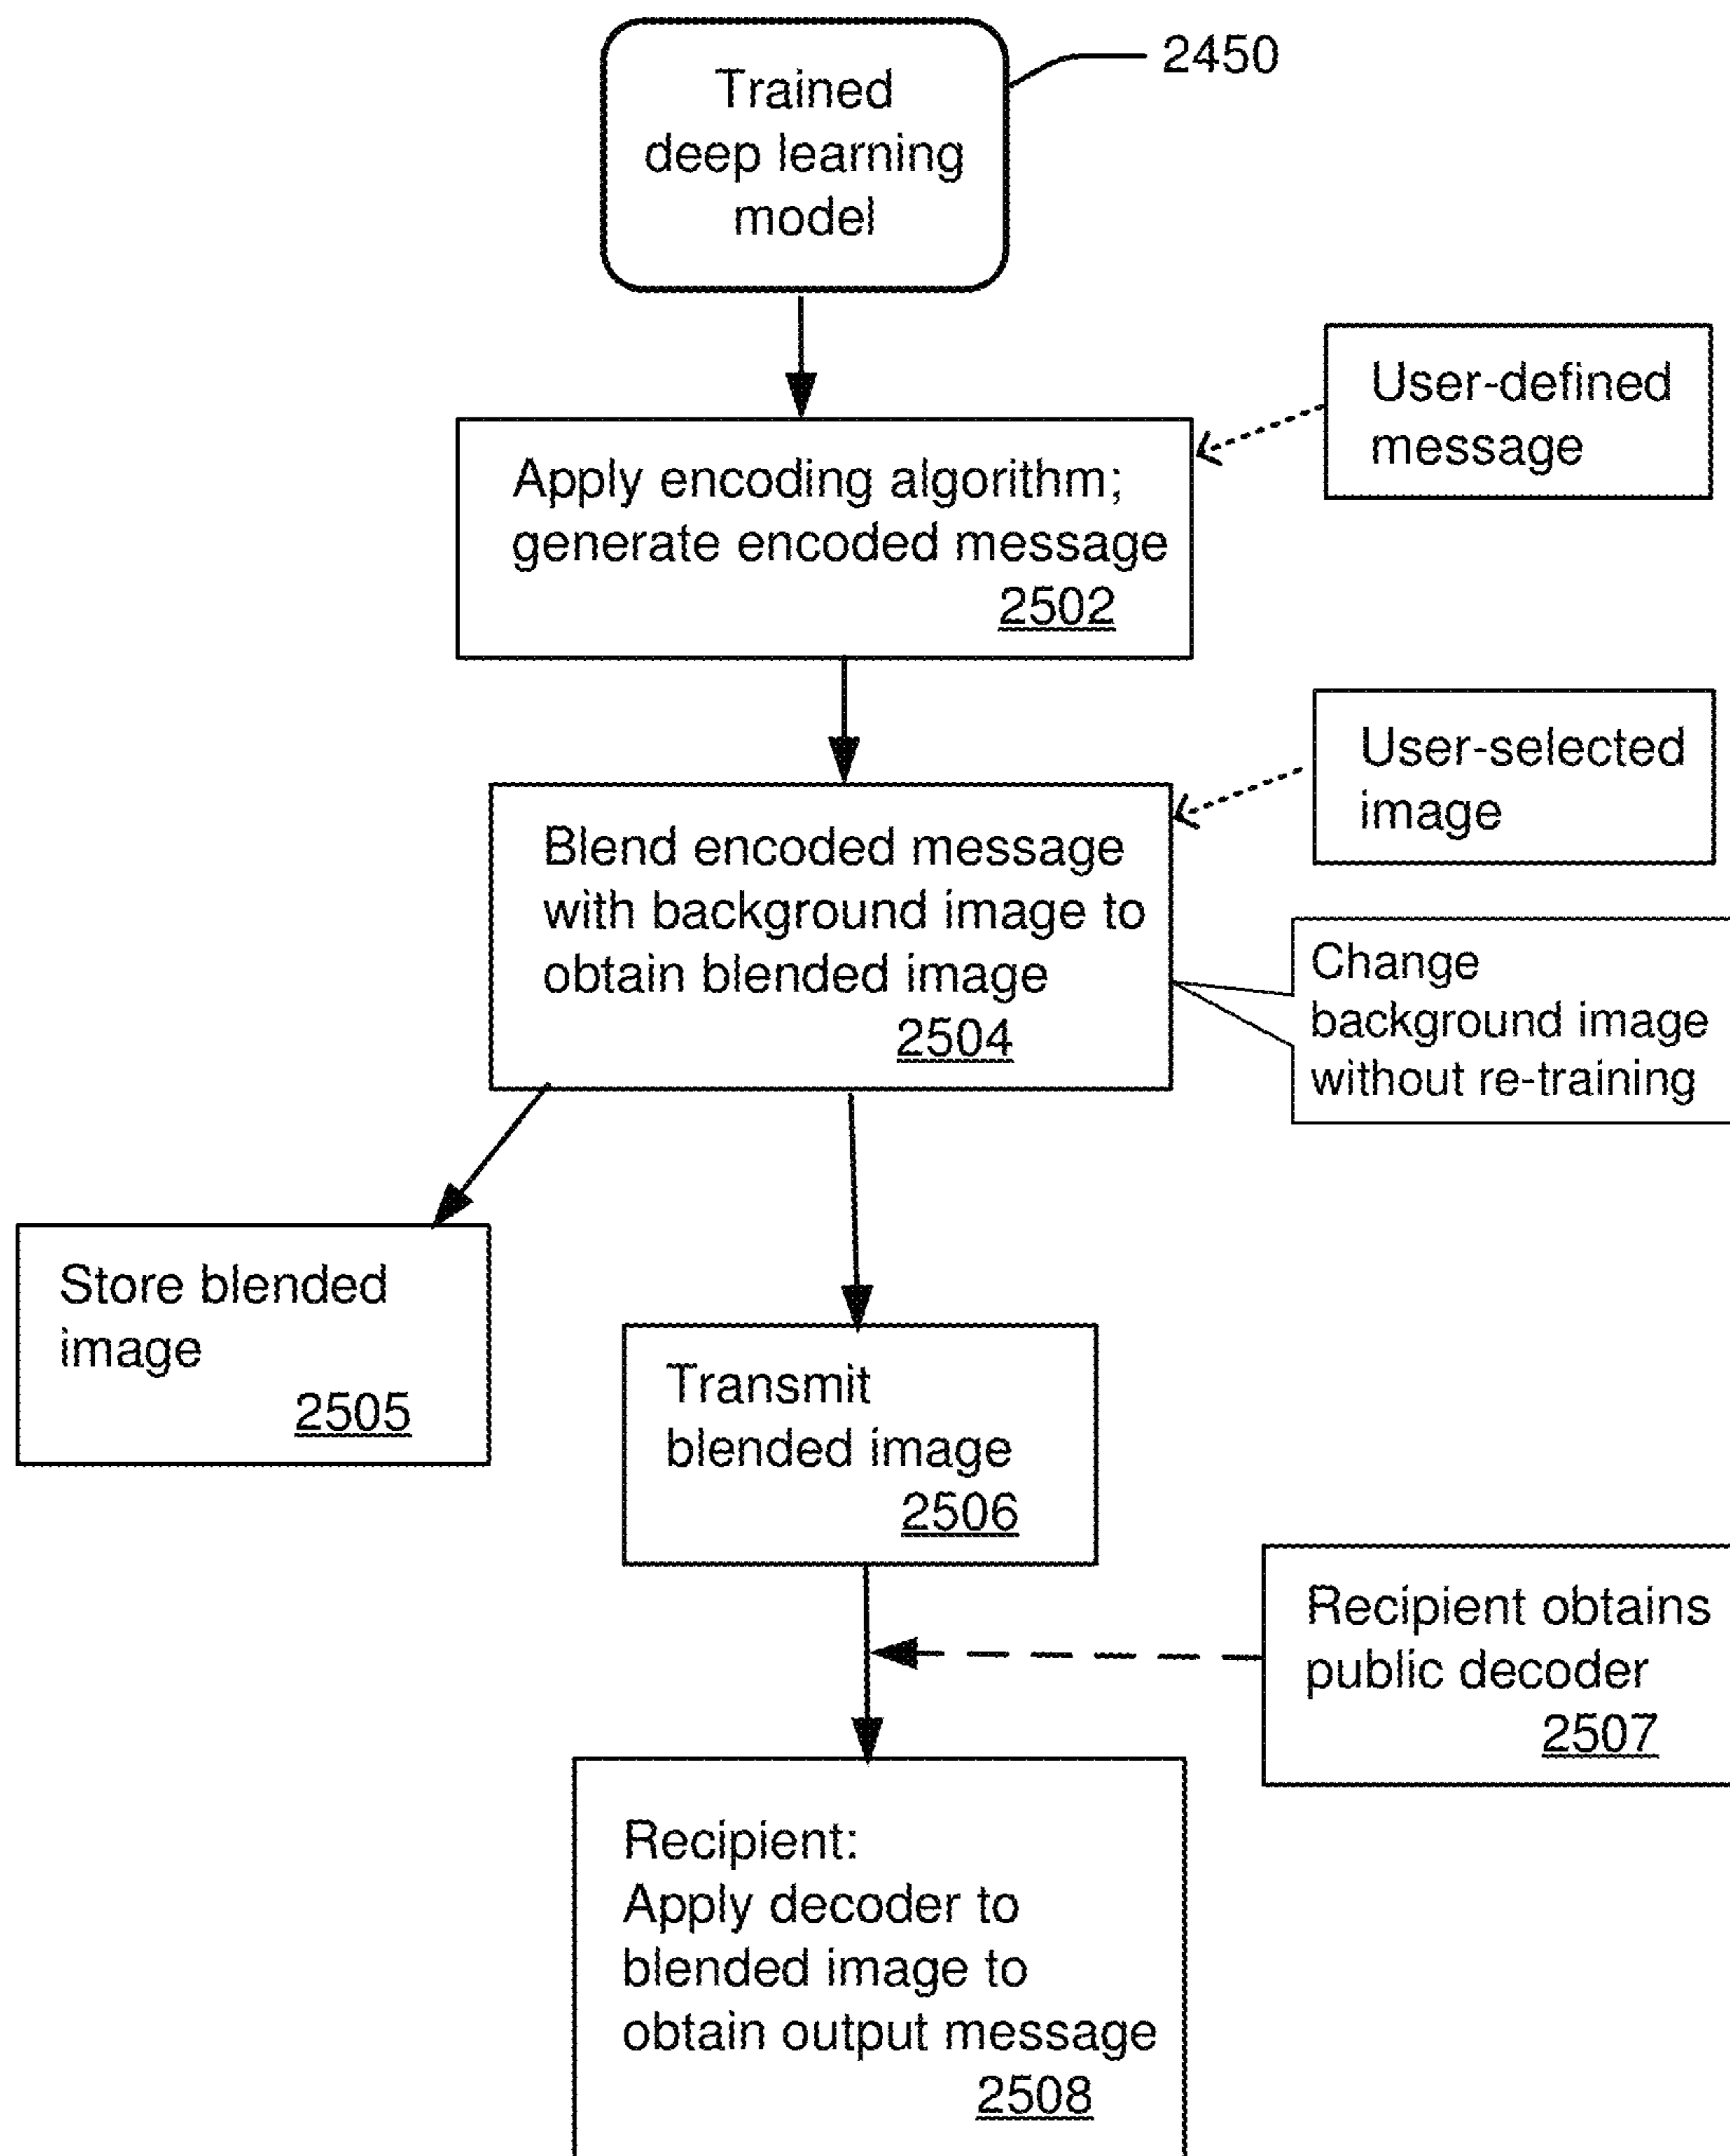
Trained deep learning model

2450

User-defined message

Apply encoding algorithm; generate encoded message
2502

User-selected image

Blend encoded message with background image to obtain blended image
2504

Change background image without re-training

Store blended image
2505

Transmit blended image
2506

Recipient obtains public decoder
2507

Recipient:
Apply decoder to blended image to obtain output message
2508